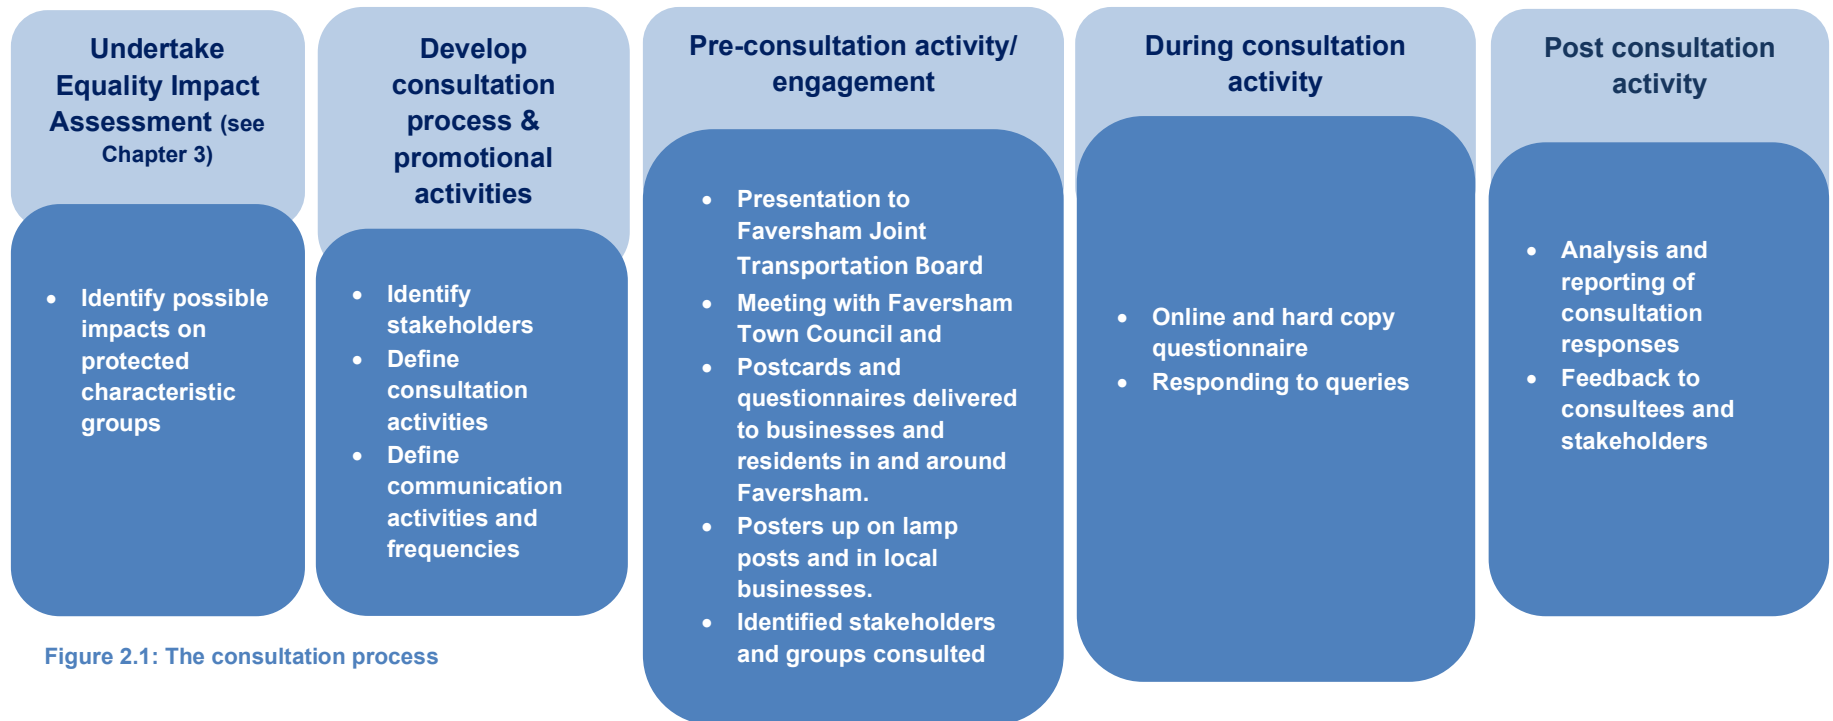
Undertake Equality Impact Assessment (see Chapter 3)

- Identify possible impacts on protected characteristic groups

Develop consultation process & promotional activities

- Identify stakeholders
- Define consultation activities
- Define communication activities and frequencies

Pre-consultation activity/ engagement

- Presentation to Faversham Joint Transportation Board
- Meeting with Faversham Town Council and
- Postcards and questionnaires delivered to businesses and residents in and around Faversham.
- Posters up on lamp posts and in local businesses.
- Identified stakeholders and groups consulted

During consultation activity

- Online and hard copy questionnaire
- Responding to queries

Post consultation activity

- Analysis and reporting of consultation responses
- Feedback to consultees and stakeholders

Figure 2.1: The consultation process